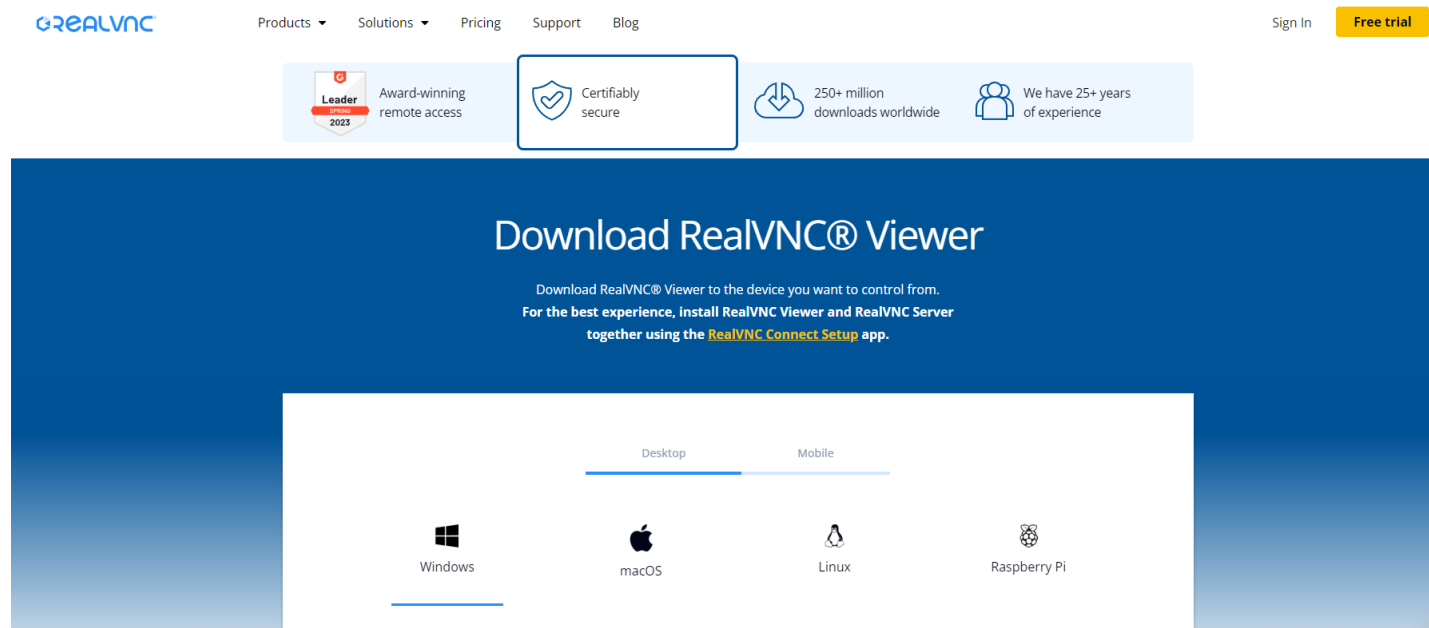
REALVNC

Products Solutions Pricing Support Blog

Sign In Free trial

G Leader SPRING 2023

Award-winning remote access

Certifiably secure

250+ million downloads worldwide

We have 25+ years of experience

Download RealVNC® Viewer

Download RealVNC® Viewer to the device you want to control from. For the best experience, install RealVNC Viewer and RealVNC Server together using the RealVNC Connect Setup app.

Desktop Mobile

Windows

macOS

Linux

Raspberry Pi